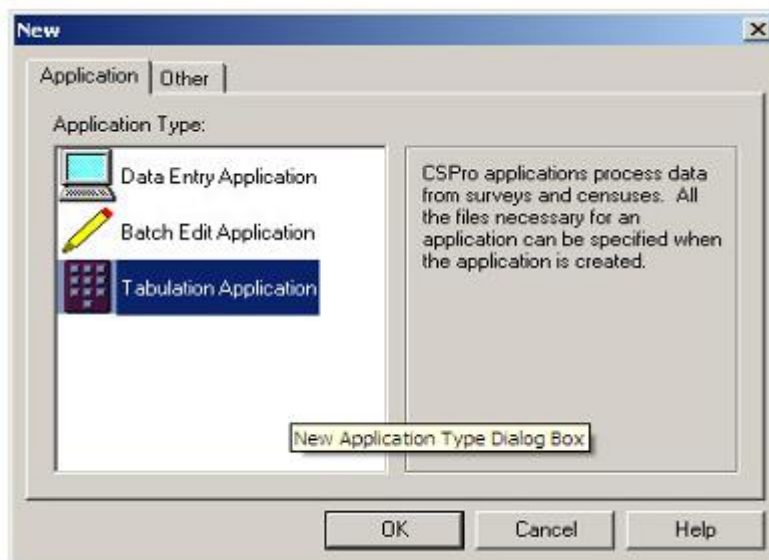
New

Application | Other

Application Type:

Data Entry Application

Batch Edit Application

Tabulation Application

CSPro applications process data from surveys and censuses. All the files necessary for an application can be specified when the application is created.

New Application Type Dialog Box

OK | Cancel | Help